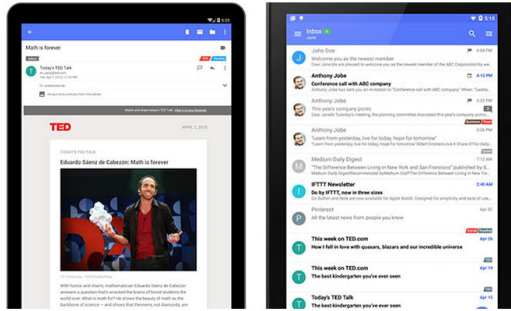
Math is forever

Today's TED Talk

TED

APRIL 7, 2015

TODAY'S TED TALK

Eduardo Sáenz de Cabezón: Math is forever

With humor and charm, mathematician Eduardo Sáenz de Cabezón answers a question that's snarled the brains of many a student: What is math for? He shows the beauty of math as the

Inbox

Jane

John Doe

Welcome, you are the newest member

Anthony Jobe

Conference call with ABC company

Anthony Jobe

This year's company picnic

Anthony Jobe

"Learn from yesterday, live for today, hope for tomorrow"

Medium Daily Digest

"The Difference Between Living in New York and San Francisco"

IFTTT Newsletter

Do by IFTTT, now in three sizes

Pinterest

All the latest news from Pinterest

This week on TED.com

This week in talks: quasars, blazars and our incredible universe

TED

The best kindergarten you've ever seen

Today's TED Talk

The best kindergarten you've ever seen